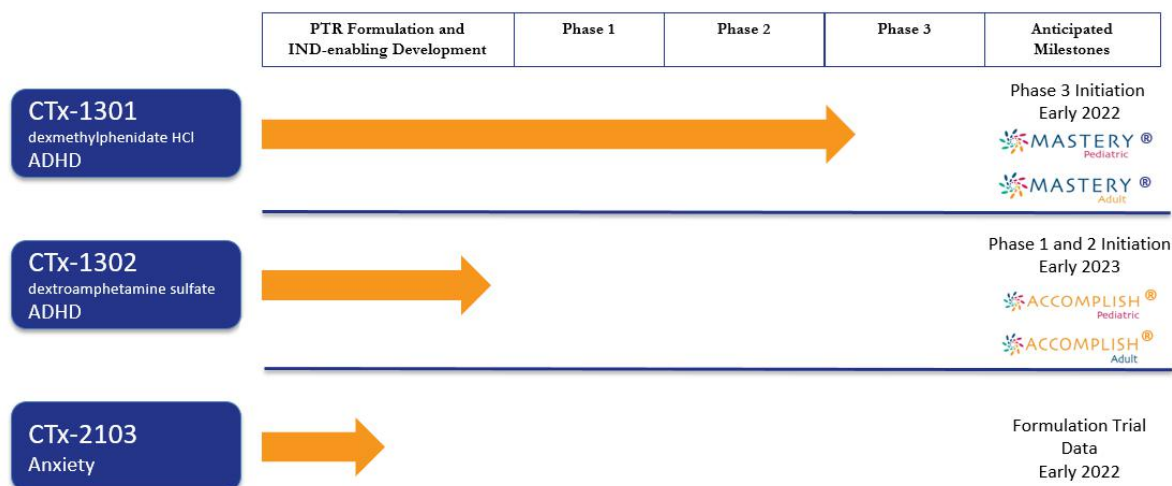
| PTR Formulation and IND-enabling Development | Phase 1 | Phase 2 | Phase 3 | Anticipated Milestones |
|---|---|---|---|---|

CTx-1301
dexmethylphenidate HCl
ADHD

Phase 3 Initiation
Early 2022

MASTERY ®
Pediatric

MASTERY ®
Adult

CTx-1302
dextroamphetamine sulfate
ADHD

Phase 1 and 2 Initiation
Early 2023

ACCOMPLISH ®
Pediatric

ACCOMPLISH ®
Adult

CTx-2103
Anxiety

Formulation Trial Data
Early 2022